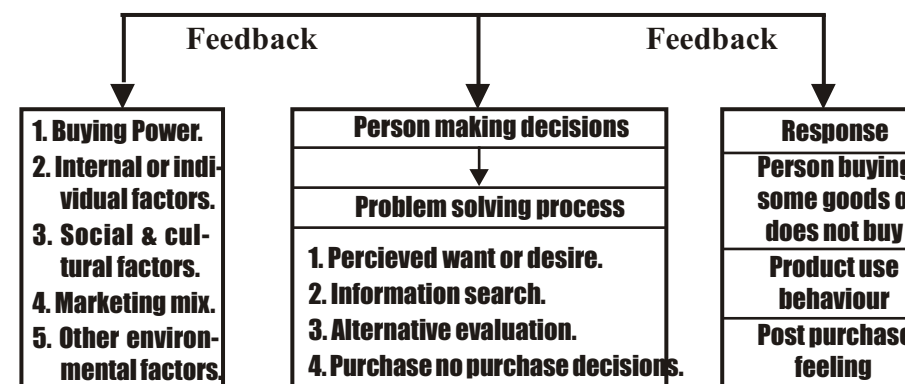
Feedback

Feedback

1. Buying Power.
2. Internal or individual factors.
3. Social & cultural factors.
4. Marketing mix.
5. Other environmental factors.

Person making decisions

Problem solving process

1. Percieved want or desire.
2. Information search.
3. Alternative evaluation.
4. Purchase no purchase decisions.

Response

Person buying some goods o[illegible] does not buy

Product use behaviour

Post purchas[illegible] feeling